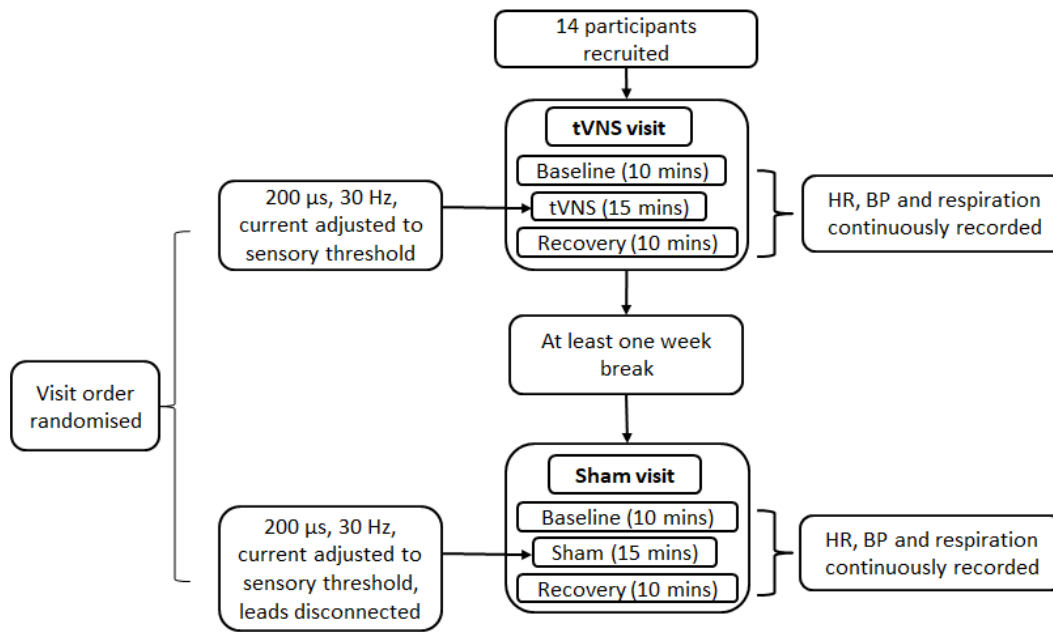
14 participants recruited

tVNS visit

Baseline (10 mins)

200 µs, 30 Hz, current adjusted to sensory threshold

tVNS (15 mins)

Recovery (10 mins)

HR, BP and respiration continuously recorded

At least one week break

Visit order randomised

Sham visit

Baseline (10 mins)

200 µs, 30 Hz, current adjusted to sensory threshold, leads disconnected

Sham (15 mins)

Recovery (10 mins)

HR, BP and respiration continuously recorded